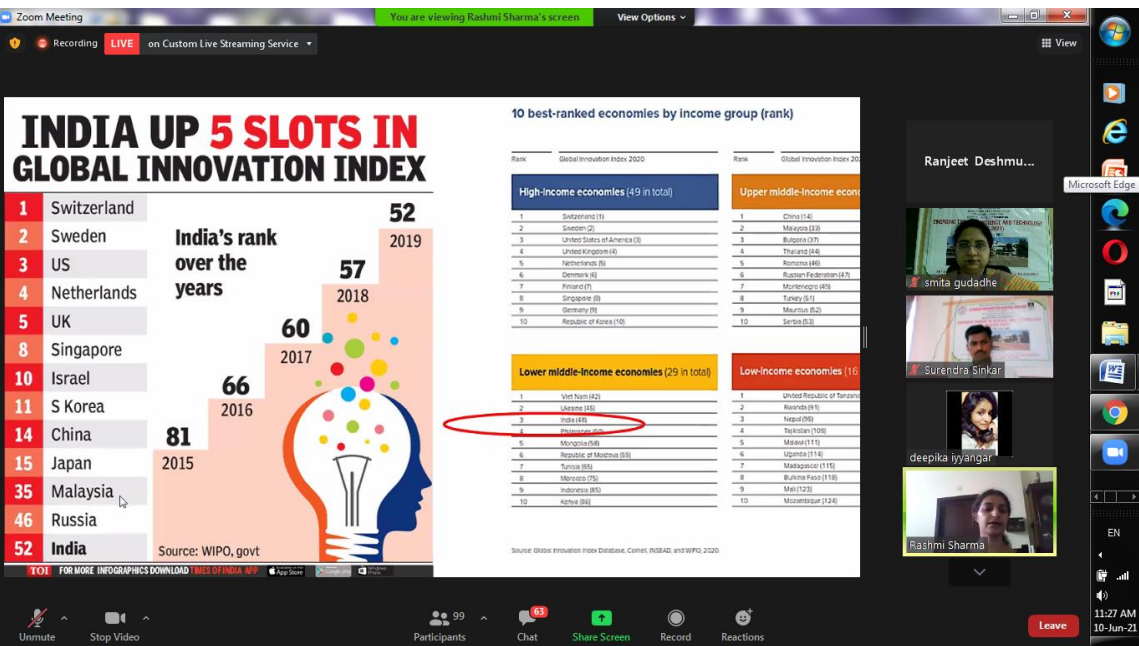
Zoom Meeting
You are viewing Rashmi Sharma's screen
View Options
Recording LIVE on Custom Live Streaming Service
View

INDIA UP 5 SLOTS IN GLOBAL INNOVATION INDEX

| | |
|---|---|
| 1 | Switzerland |
| 2 | Sweden |
| 3 | US |
| 4 | Netherlands |
| 5 | UK |
| 8 | Singapore |
| 10 | Israel |
| 11 | S Korea |
| 14 | China |
| 15 | Japan |
| 35 | Malaysia |
| 46 | Russia |
| 52 | India |

India's rank over the years

81 2015
66 2016
60 2017
57 2018
52 2019

Source: WIPO, govt

TOI FOR MORE INFOGRAPHICS DOWNLOAD TIMES OF INDIA APP

10 best-ranked economies by income group (rank)

Rank Global Innovation Index 2020
Rank Global Innovation Index 20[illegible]

High-income economies (49 in total)

| | |
|---|---|
| 1 | Switzerland (1) |
| 2 | Sweden (2) |
| 3 | United States of America (3) |
| 4 | United Kingdom (4) |
| 5 | Netherlands (5) |
| 6 | Denmark (6) |
| 7 | Finland (7) |
| 8 | Singapore (8) |
| 9 | Germany (9) |
| 10 | Republic of Korea (10) |

Upper middle-income econ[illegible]

| | |
|---|---|
| 1 | China (14) |
| 2 | Malaysia (33) |
| 3 | Bulgaria (37) |
| 4 | Thailand (44) |
| 5 | Romania (46) |
| 6 | Russian Federation (47) |
| 7 | Montenegro (49) |
| 8 | Turkey (51) |
| 9 | Mauritius (52) |
| 10 | Serbia (53) |

Lower middle-income economies (29 in total)

| | |
|---|---|
| 1 | Viet Nam (42) |
| 2 | Ukraine (45) |
| 3 | India (48) |
| 4 | Philippines (50) |
| 5 | Mongolia (58) |
| 6 | Republic of Moldova (59) |
| 7 | Tunisia (65) |
| 8 | Morocco (75) |
| 9 | Indonesia (85) |
| 10 | Kenya (86) |

Low-income economies (16

| | |
|---|---|
| 1 | United Republic of Tanzani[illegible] |
| 2 | Rwanda (91) |
| 3 | Nepal (95) |
| 4 | Tajikistan (109) |
| 5 | Malawi (111) |
| 6 | Uganda (114) |
| 7 | Madagascar (115) |
| 8 | Burkina Faso (118) |
| 9 | Mali (123) |
| 10 | Mozambique (124) |

Source: Global Innovation Index Database, Cornell, INSEAD, and WIPO, 2020.

Ranjeet Deshmu...
smita gudadhe
Surendra Sinkar
deepika iyyangar
Rashmi Sharma
Microsoft Edge
EN
11:27 AM
10-Jun-21

Unmute
Stop Video
99 Participants
63 Chat
Share Screen
Record
Reactions
Leave